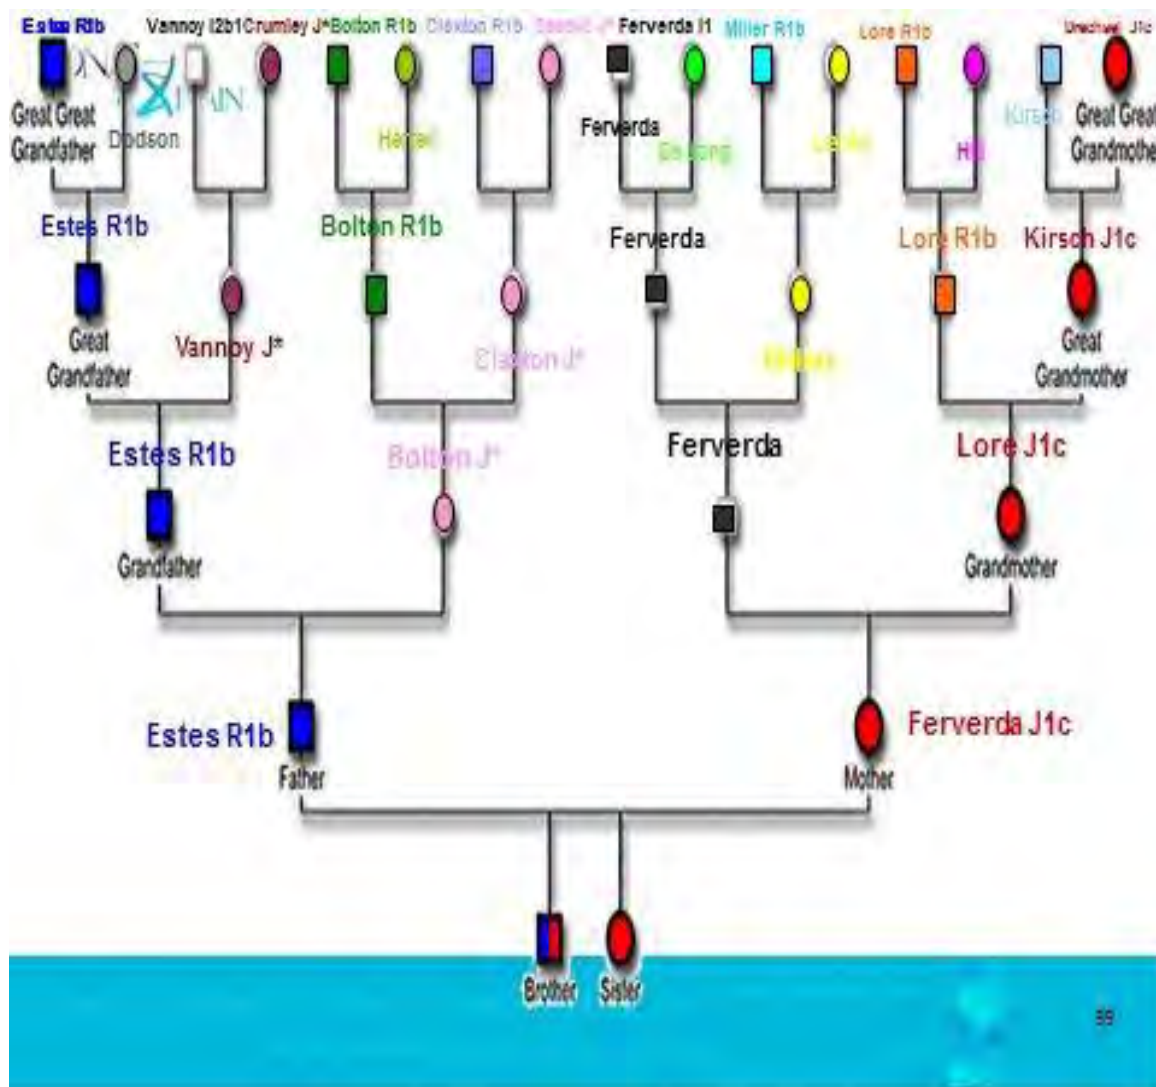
Estes R1b Vannoy I2b1 Crumley J* Bolton R1b Claxton R1b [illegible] J* Ferverda I1 Miller R1b Lore R1b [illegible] J1c

Great Great Grandfather Dodson Hertel Ferverda DeJong Leffel Hill Kirsch Great Great Grandmother

Estes R1b Bolton R1b Ferverda Lore R1b Kirsch J1c

Great Grandfather Vannoy J* Claxton J* Miller Great Grandmother

Estes R1b Bolton J* Ferverda Lore J1c

Grandfather Grandmother

Estes R1b Father Mother Ferverda J1c

Brother Sister

99